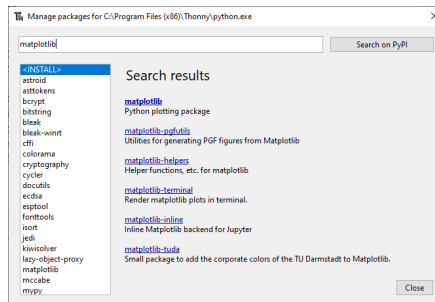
Manage packages for C:\Program Files (x86)\Thonny\python.exe

matplotlib

Search on PyPI

<INSTALL>
astroid
asttokens
bcrypt
bitstring
bleak
bleak-winrt
cffi
colorama
cryptography
cycler
docutils
ecdsa
esptool
fonttools
isort
jedi
kiwisolver
lazy-object-proxy
matplotlib
mccabe
mypy

Search results

matplotlib
Python plotting package

matplotlib-pgfutils
Utilities for generating PGF figures from Matplotlib

matplotlib-helpers
Helper functions, etc. for matplotlib

matplotlib-terminal
Render matplotlib plots in terminal.

matplotlib-inline
Inline Matplotlib backend for Jupyter

matplotlib-tuda
Small package to add the corporate colors of the TU Darmstadt to Matplotlib.

Close